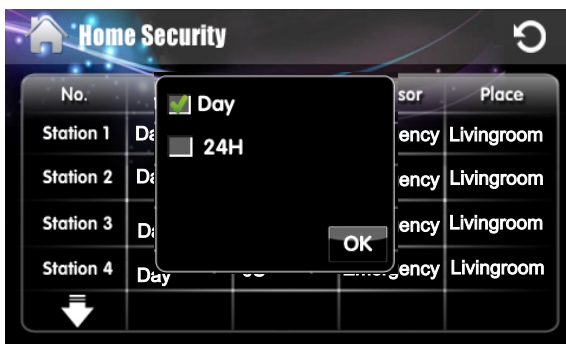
Home Security

Day

24H

OK

| No. | | | sor | Place |
|---|---|---|---|---|
| Station 1 | Da | | ency | Livingroom |
| Station 2 | Da | | ency | Livingroom |
| Station 3 | Da | | ency | Livingroom |
| Station 4 | Day | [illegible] | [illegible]ency | Livingroom |